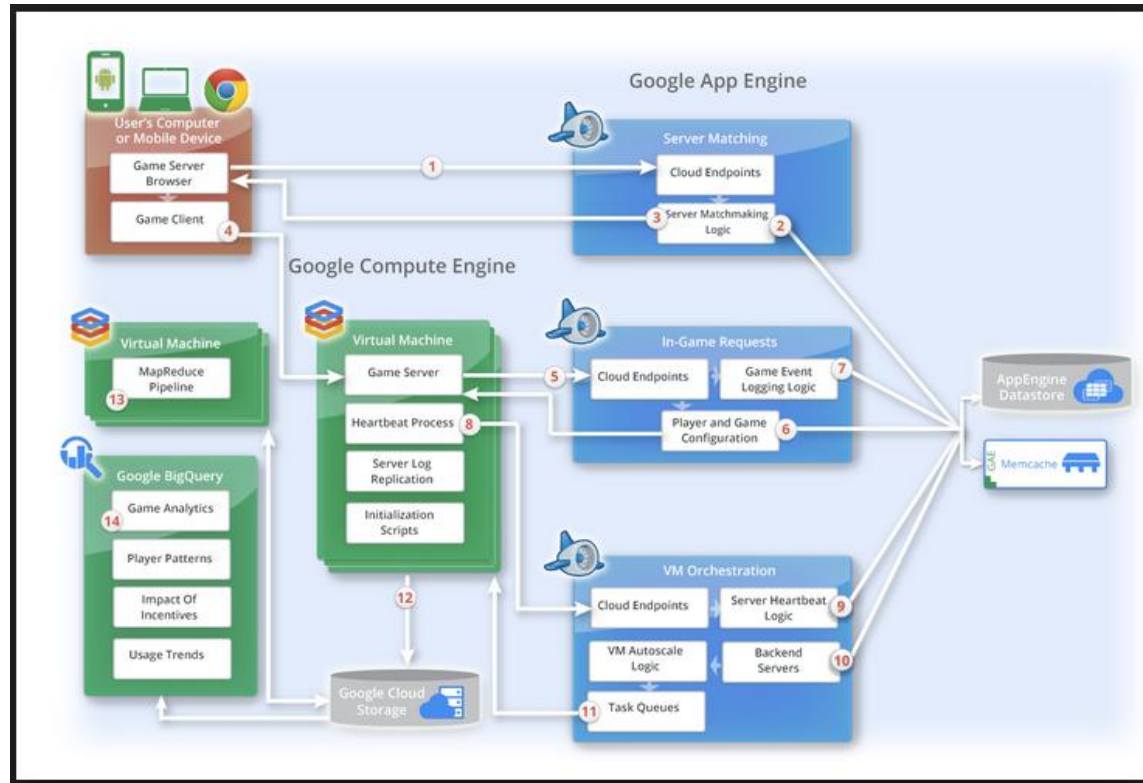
Google App Engine

User's Computer or Mobile Device

Game Server Browser

Game Client

4

1

Server Matching

Cloud Endpoints

3 Server Matchmaking Logic 2

Google Compute Engine

Virtual Machine

MapReduce Pipeline

13

Virtual Machine

Game Server

Heartbeat Process 8

Server Log Replication

Initialization Scripts

5

In-Game Requests

Cloud Endpoints

Game Event Logging Logic 7

Player and Game Configuration 6

AppEngine Datastore

GAE Memcache

Google BigQuery

Game Analytics

14

Player Patterns

Impact Of Incentives

Usage Trends

12

Google Cloud Storage

VM Orchestration

Cloud Endpoints

Server Heartbeat Logic 9

VM Autoscale Logic

Backend Servers 10

11 Task Queues